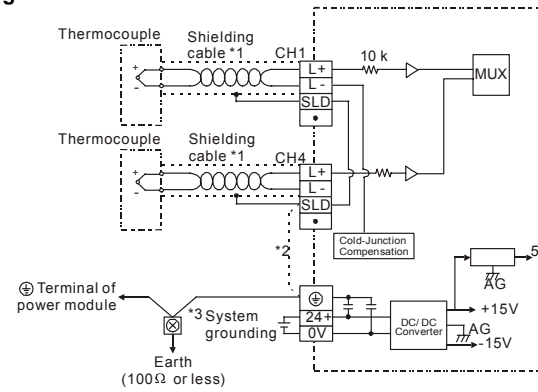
g

Thermocouple
Shielding cable *1
CH1
+
-
L+
L-
SLD
10 k
MUX

Thermocouple
Shielding cable *1
CH4
+
-
L+
L-
SLD

Cold-Junction Compensation

*2

⊕ Terminal of power module
*3 System grounding
24+
0V
DC/DC Converter
AG
5
+15V
AG
-15V

Earth
(100Ω or less)